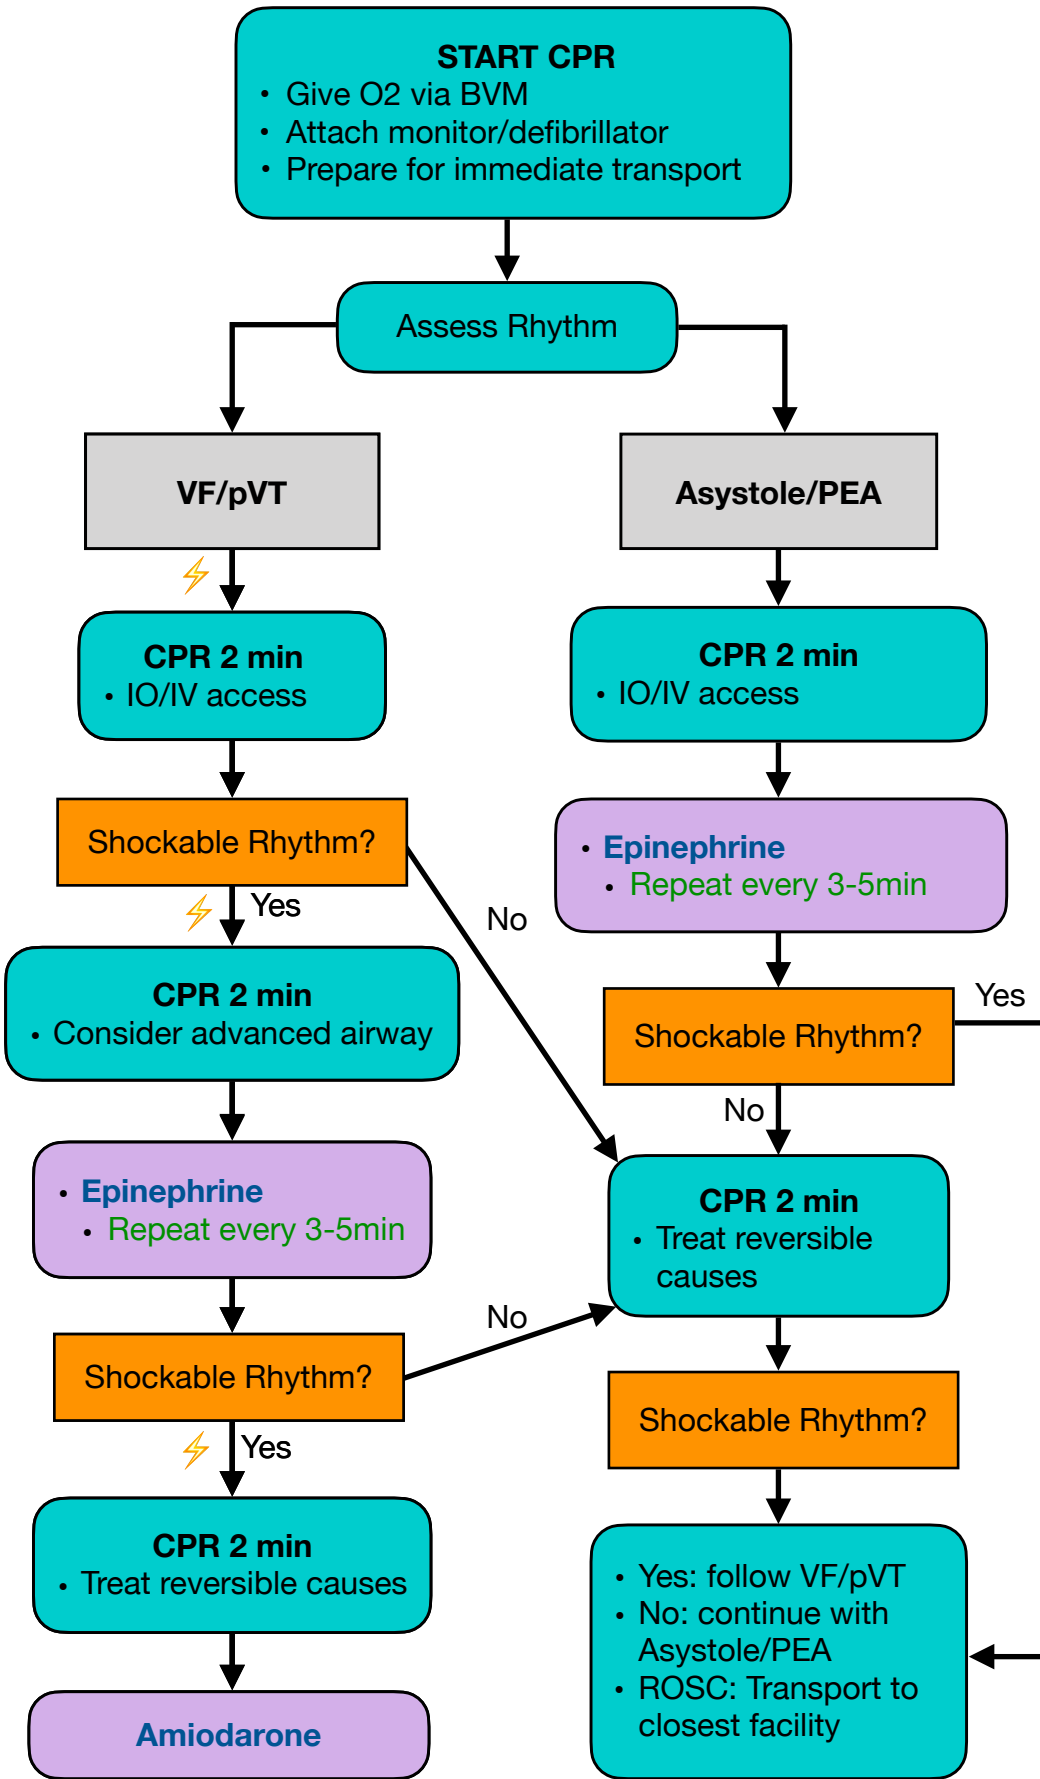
START CPR
• Give O2 via BVM
• Attach monitor/defibrillator
• Prepare for immediate transport

Assess Rhythm

VF/pVT

CPR 2 min
• IO/IV access

Shockable Rhythm?

Yes

No

CPR 2 min
• Consider advanced airway

• Epinephrine
• Repeat every 3-5min

Shockable Rhythm?

No

Yes

CPR 2 min
• Treat reversible causes

Amiodarone

Asystole/PEA

CPR 2 min
• IO/IV access

• Epinephrine
• Repeat every 3-5min

Shockable Rhythm?

Yes

No

CPR 2 min
• Treat reversible causes

Shockable Rhythm?

• Yes: follow VF/pVT
• No: continue with Asystole/PEA
• ROSC: Transport to closest facility